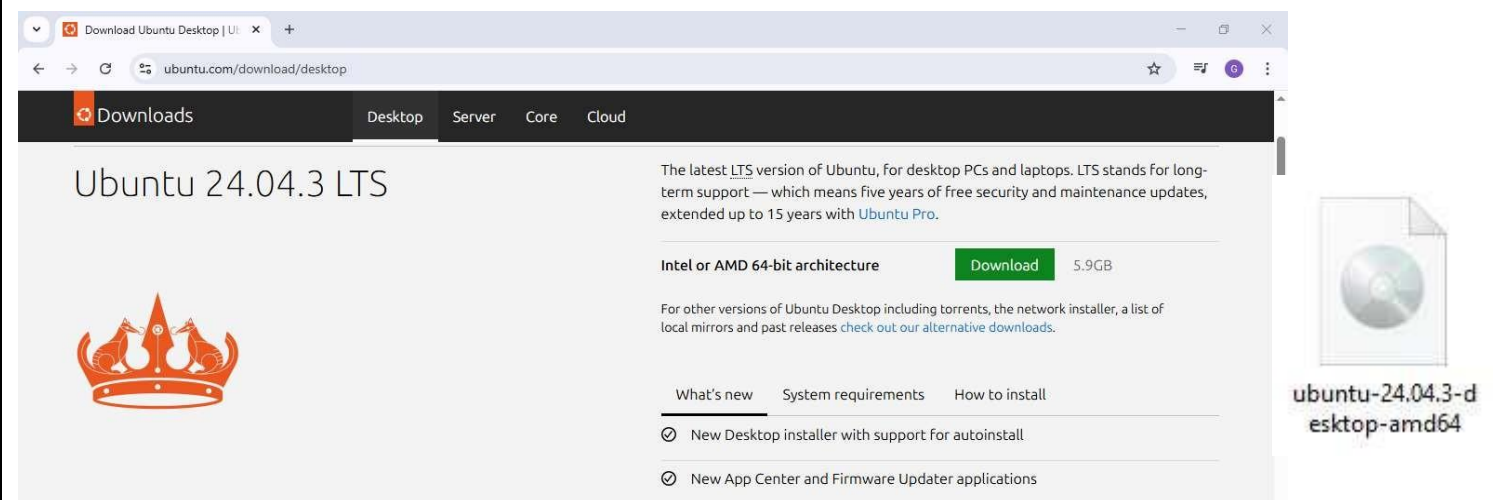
Download Ubuntu Desktop | Ub ×
+
ubuntu.com/download/desktop
G

Downloads
Desktop
Server
Core
Cloud

Ubuntu 24.04.3 LTS

The latest LTS version of Ubuntu, for desktop PCs and laptops. LTS stands for long-term support — which means five years of free security and maintenance updates, extended up to 15 years with Ubuntu Pro.

Intel or AMD 64-bit architecture
Download
5.9GB

For other versions of Ubuntu Desktop including torrents, the network installer, a list of local mirrors and past releases check out our alternative downloads.

What's new
System requirements
How to install

New Desktop installer with support for autoinstall

New App Center and Firmware Updater applications

ubuntu-24.04.3-desktop-amd64